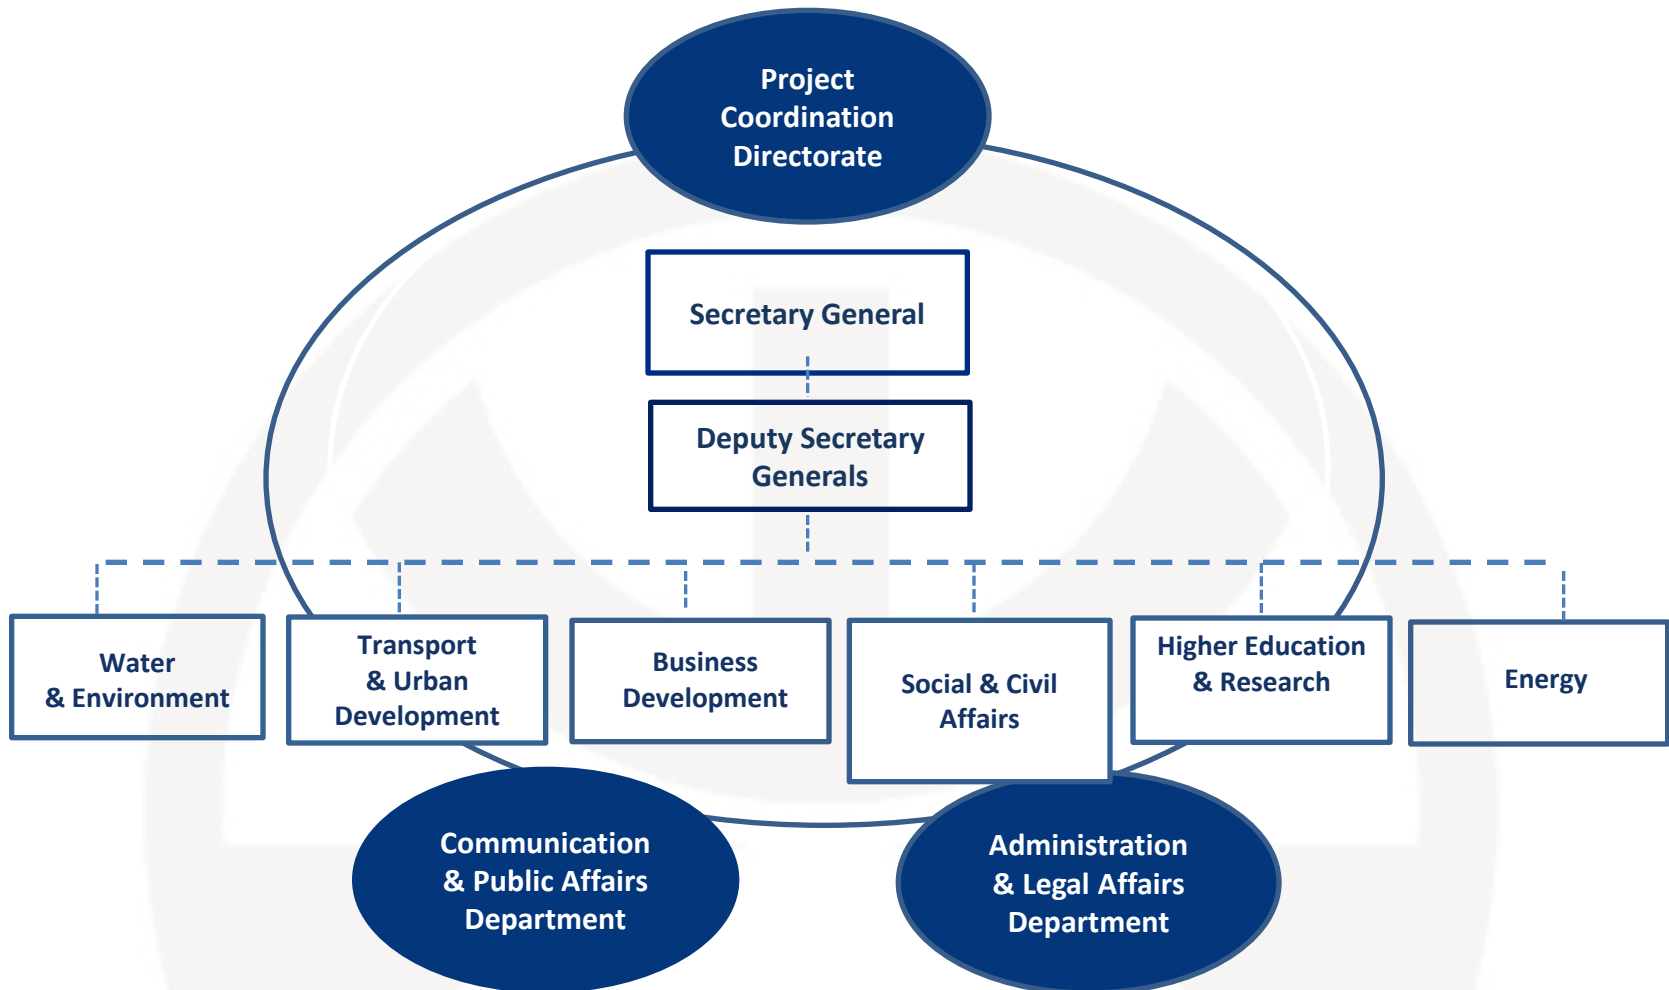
Project Coordination Directorate

Secretary General

Deputy Secretary Generals

Water & Environment

Transport & Urban Development

Business Development

Social & Civil Affairs

Higher Education & Research

Energy

Communication & Public Affairs Department

Administration & Legal Affairs Department